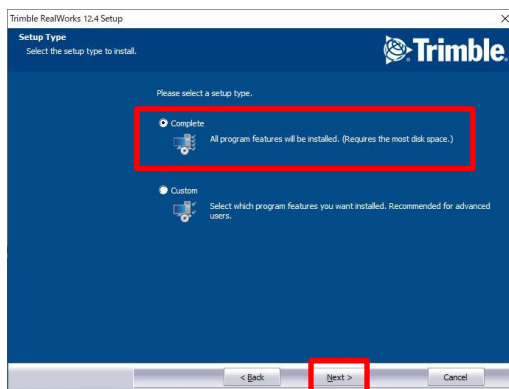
Trimble RealWorks 12.4 Setup

Setup Type
Select the setup type to install.

Trimble

Please select a setup type.

Complete
All program features will be installed. (Requires the most disk space.)

Custom
Select which program features you want installed. Recommended for advanced users.

< Back
Next >
Cancel